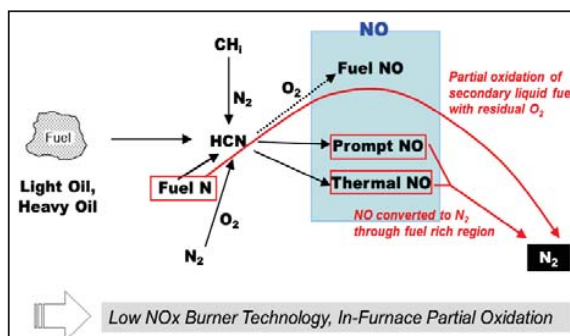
NO

$CH_i$

$N_2$

$O_2$

Fuel NO

Partial oxidation of secondary liquid fue with residual $O_2$

Fuel

HCN

Prompt NO

Light Oil, Heavy Oil

Fuel N

Thermal NO

$O_2$

NO converted to $N_2$ through fuel rich region

$N_2$

$N_2$

Low NOx Burner Technology, In-Furnace Partial Oxidation